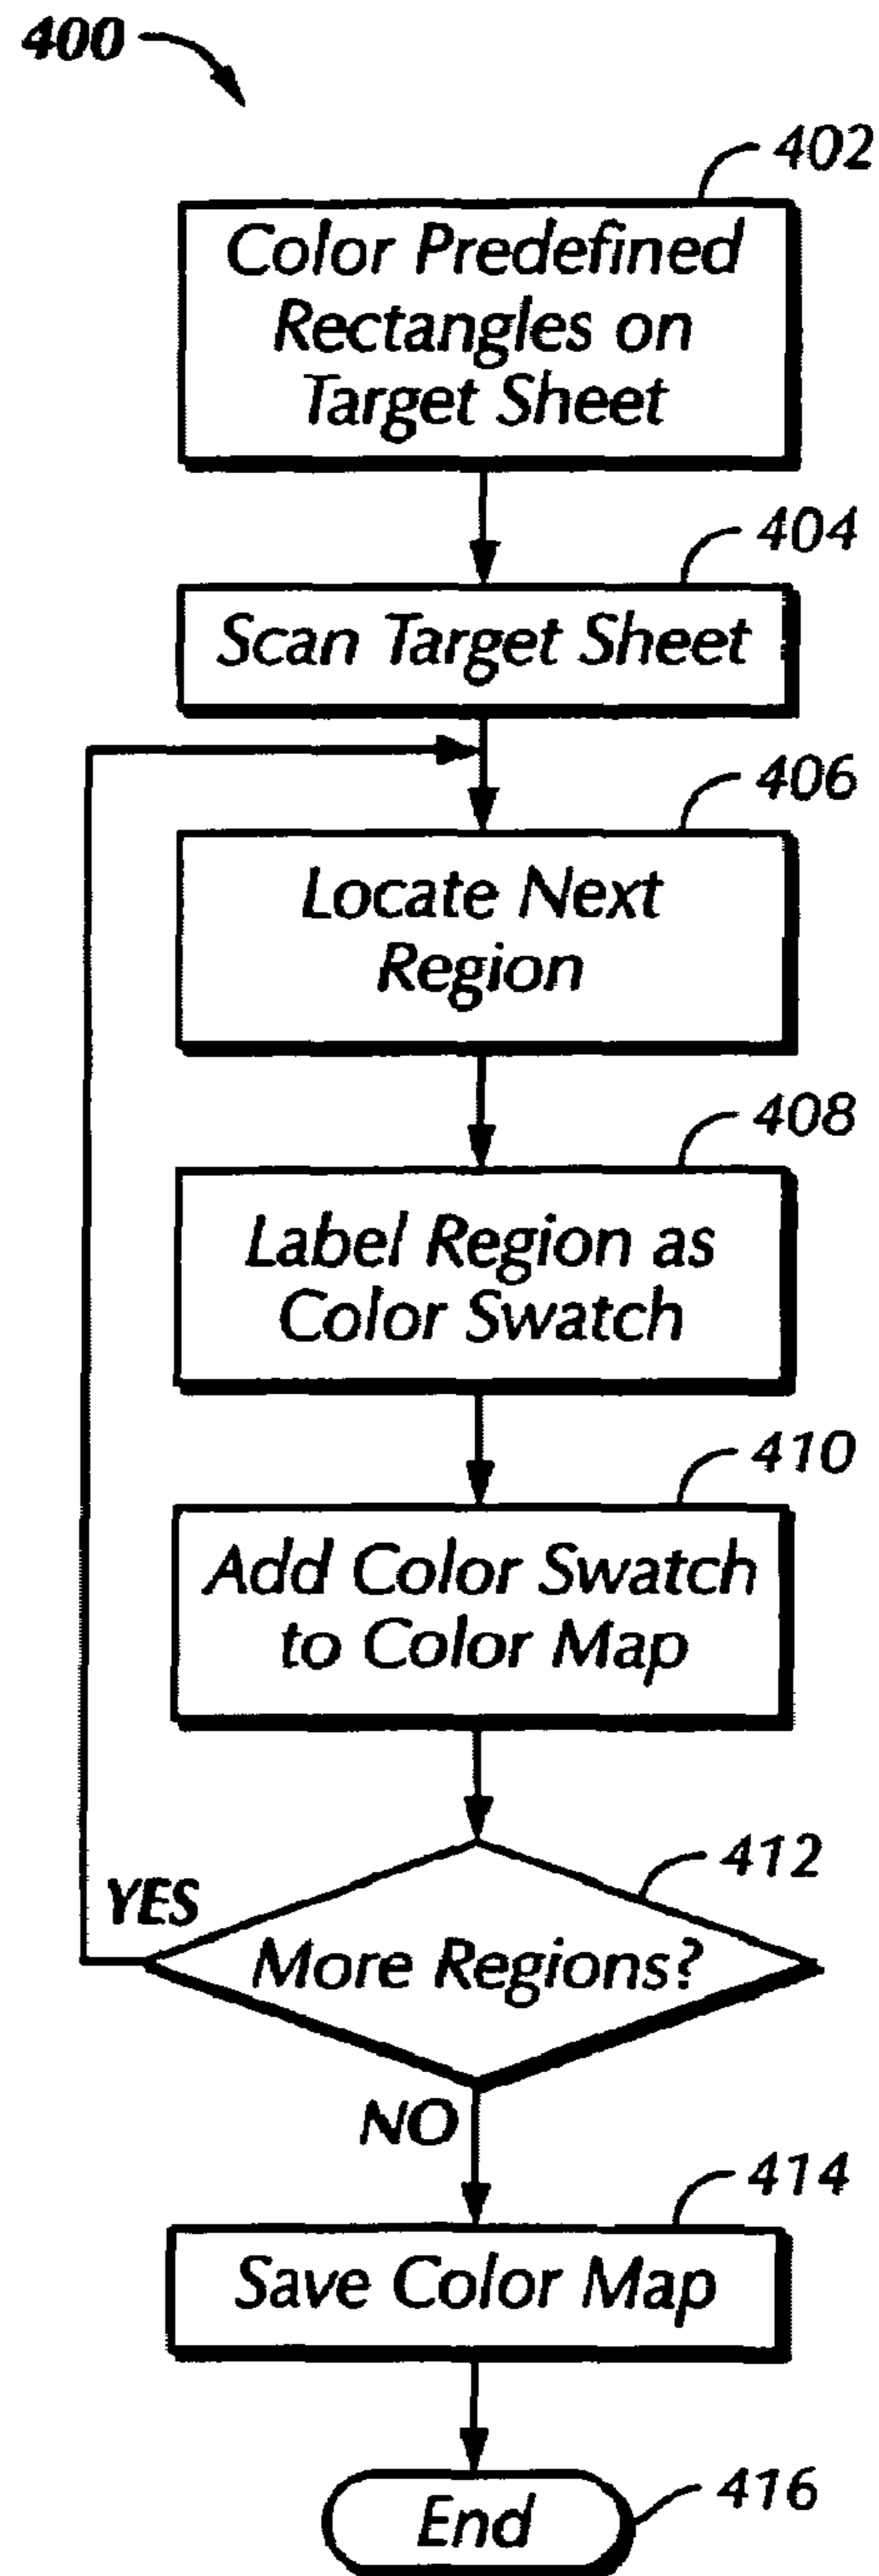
400

402
Color Predefined Rectangles on Target Sheet

404
Scan Target Sheet

406
Locate Next Region

408
Label Region as Color Swatch

410
Add Color Swatch to Color Map

412
More Regions?

YES

NO

414
Save Color Map

416
End